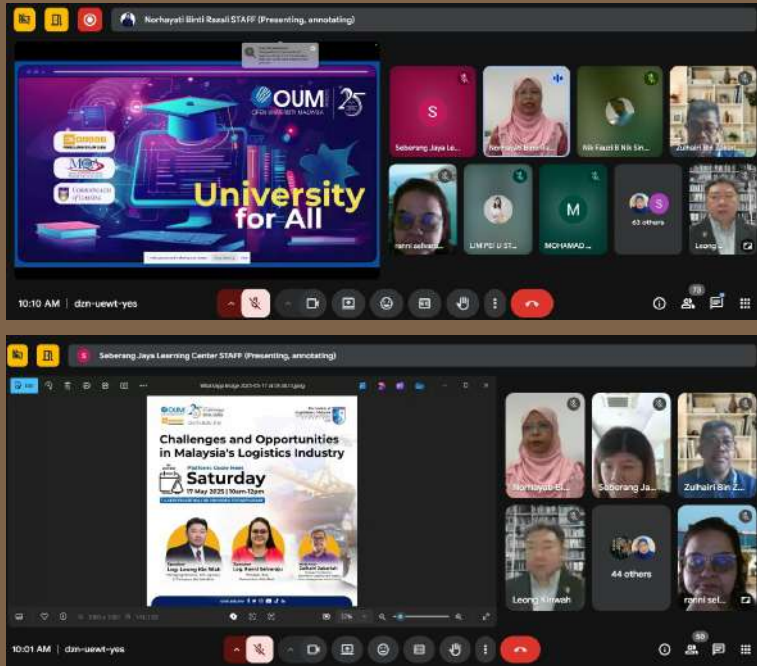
Norhayati Binti Razali STAFF (Presenting, annotating)

OUM
OPEN UNIVERSITY MALAYSIA
25

University for All

S
Seberang Jaya Le...
Norhayati Binti Ra...
Nik Fauzi B Nik Sn...
Zulhairi Bin...
ranni selvara...
LIM PEI U ST...
M
MOHAMAD...
63 others
Leong...

10:10 AM | dzn-uewt-yes

73

Seberang Jaya Learning Center STAFF (Presenting, annotating)

OUM
Challenges and Opportunities in Malaysia's Logistics Industry
Platform: Google Meet
Saturday
17 May 2025 | 10am-12pm

Norhayati Bi...
Seberang Ja...
Zulhairi Bin Z...
Leong Kimwah
44 others
ranni sel...

10:01 AM | dzn-uewt-yes

58